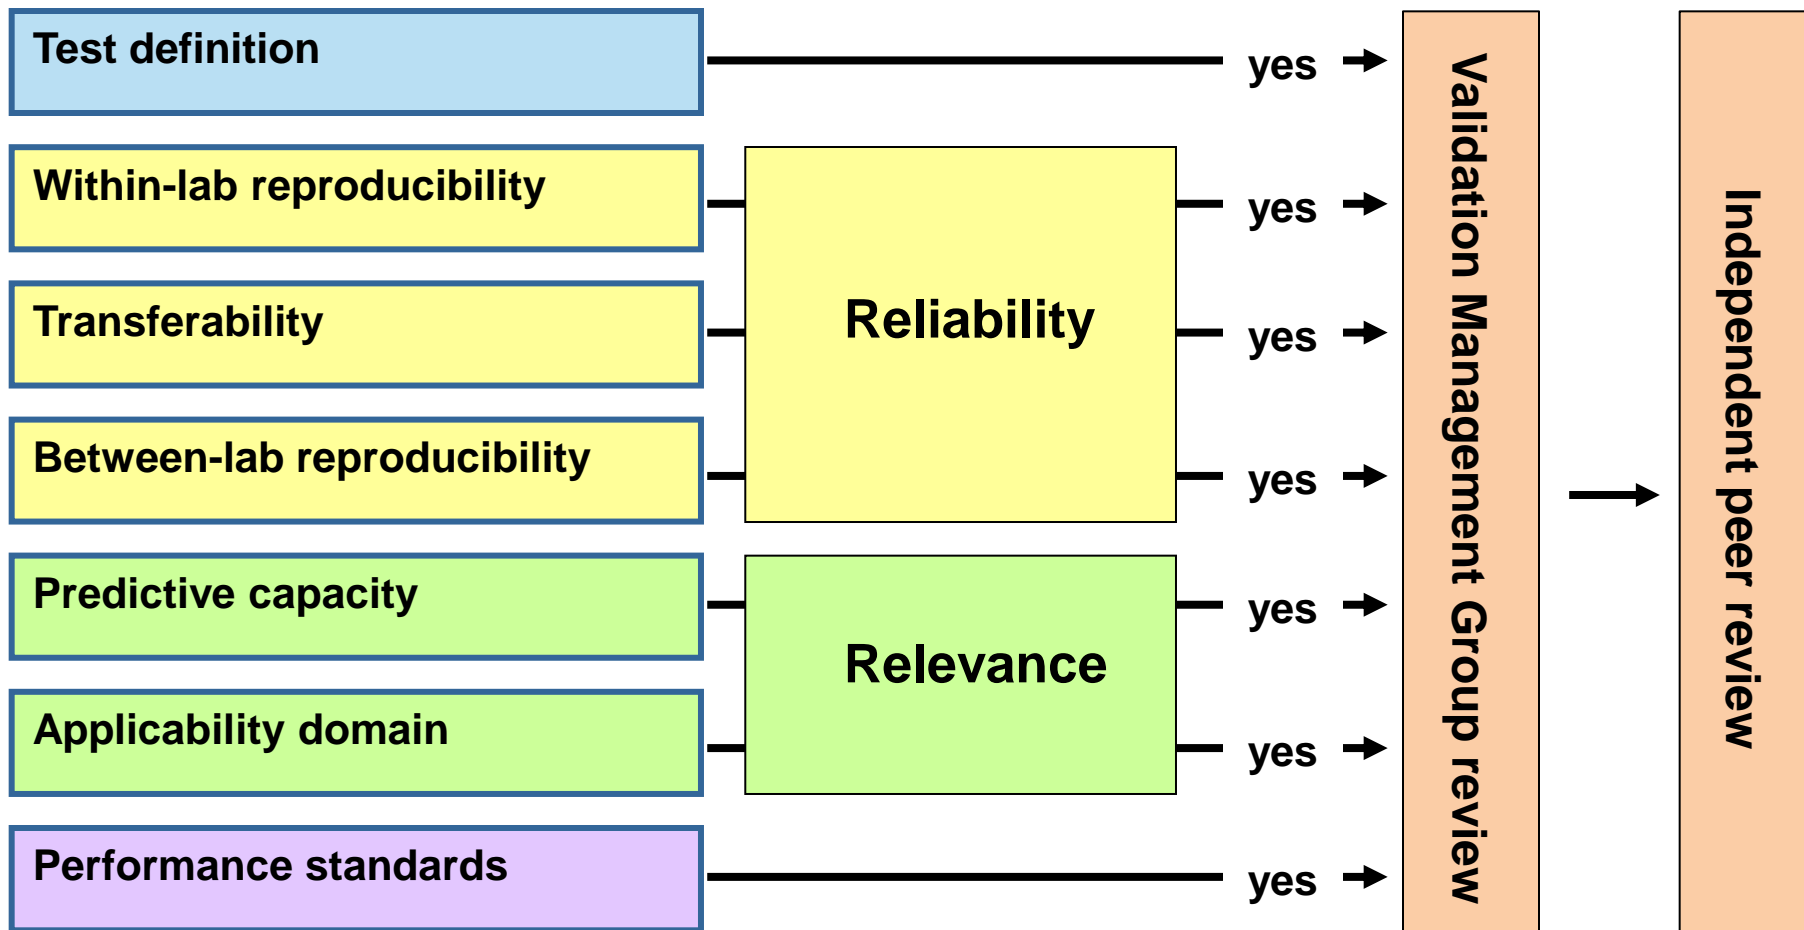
Test definition

Within-lab reproducibility

Transferability

Between-lab reproducibility

Predictive capacity

Applicability domain

Performance standards

Reliability

Relevance

yes

yes

yes

yes

yes

yes

yes

Validation Management Group review

Independent peer review